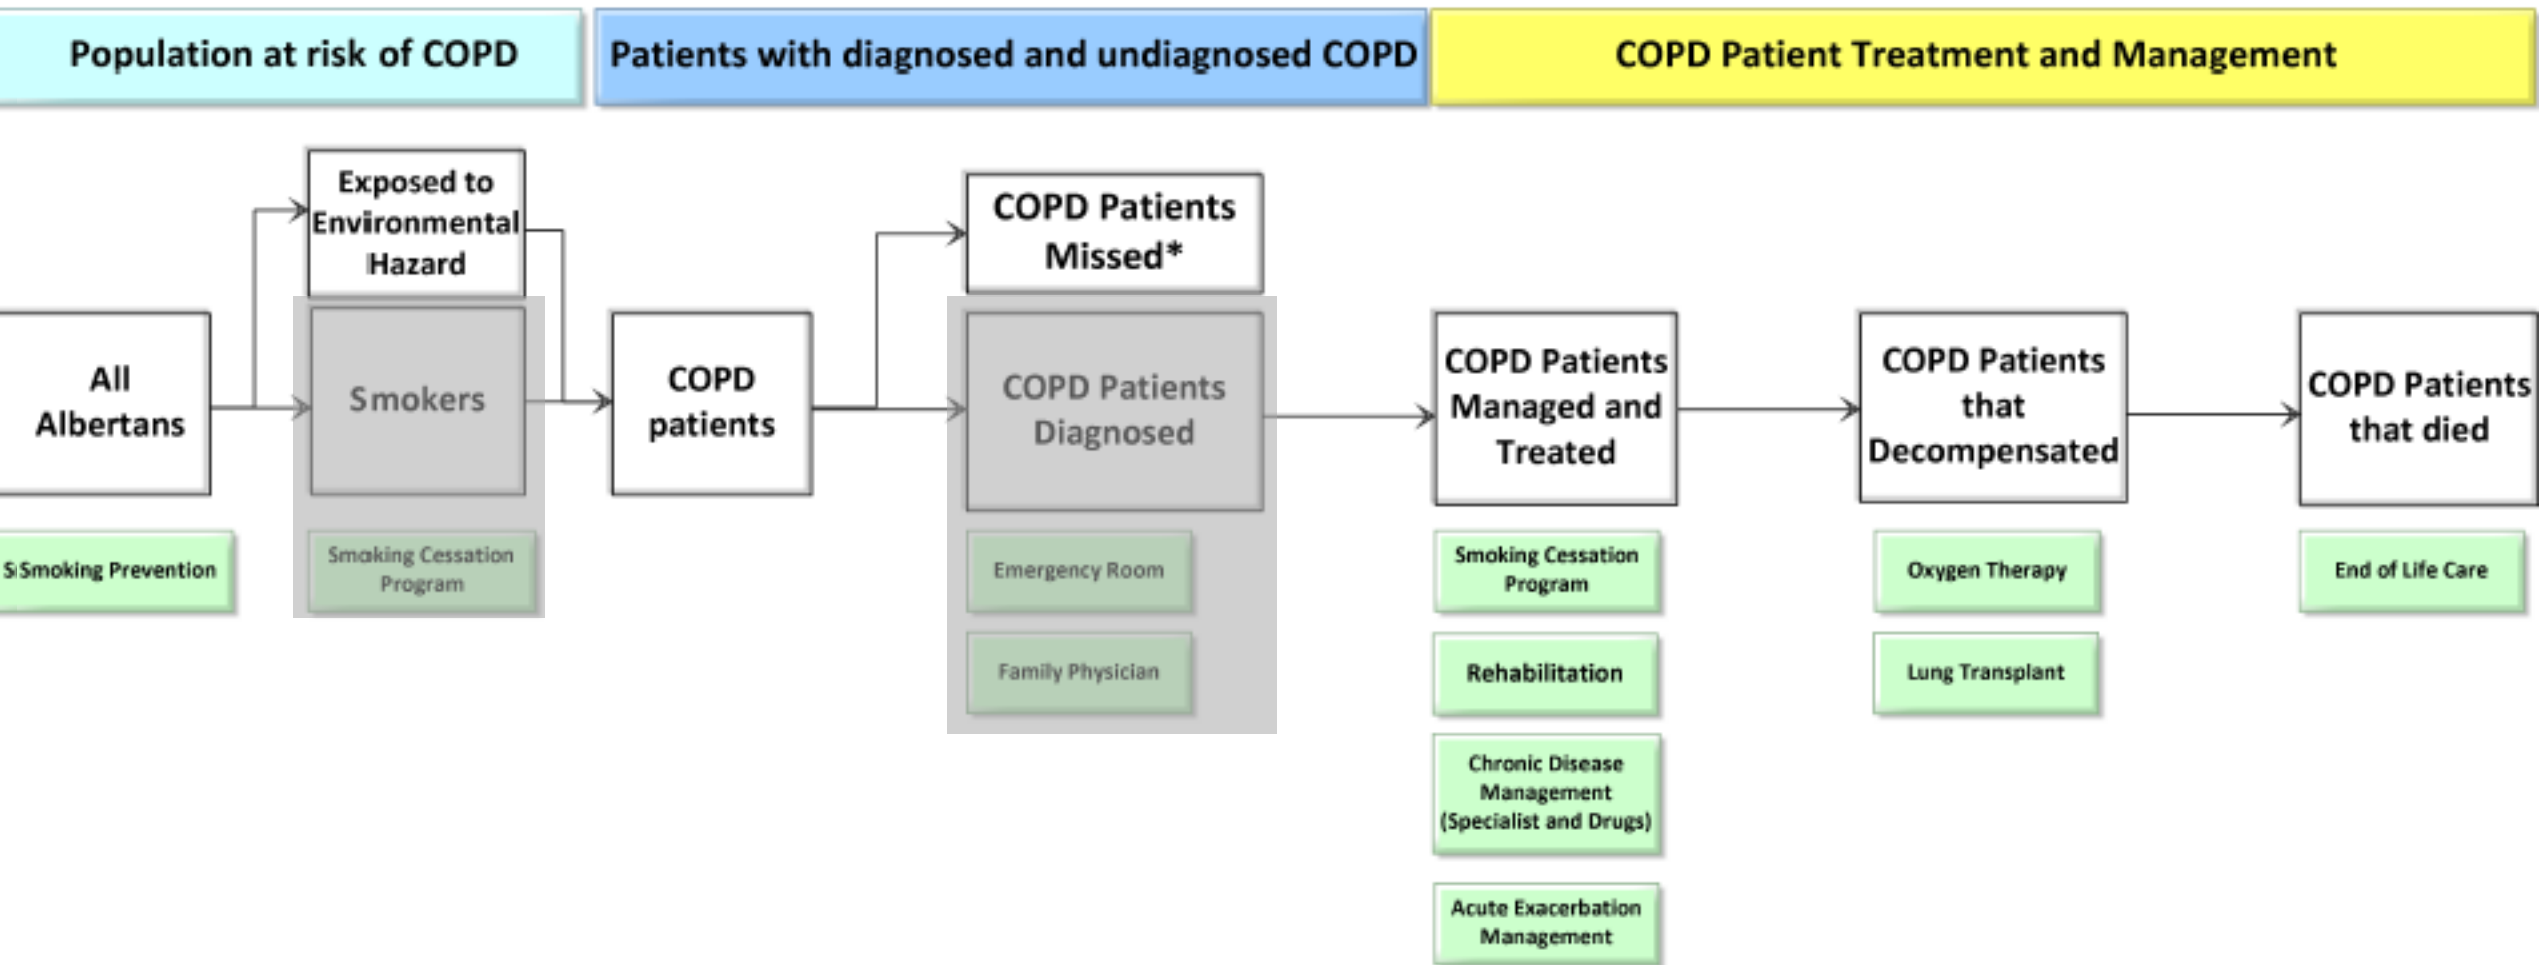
Population at risk of COPD

Patients with diagnosed and undiagnosed COPD

COPD Patient Treatment and Management

All Albertans

S Smoking Prevention

Exposed to Environmental Hazard

Smokers

Smoking Cessation Program

COPD patients

COPD Patients Missed*

COPD Patients Diagnosed

Emergency Room

Family Physician

COPD Patients Managed and Treated

Smoking Cessation Program

Rehabilitation

Chronic Disease Management (Specialist and Drugs)

Acute Exacerbation Management

COPD Patients that Decompensated

Oxygen Therapy

Lung Transplant

COPD Patients that died

End of Life Care